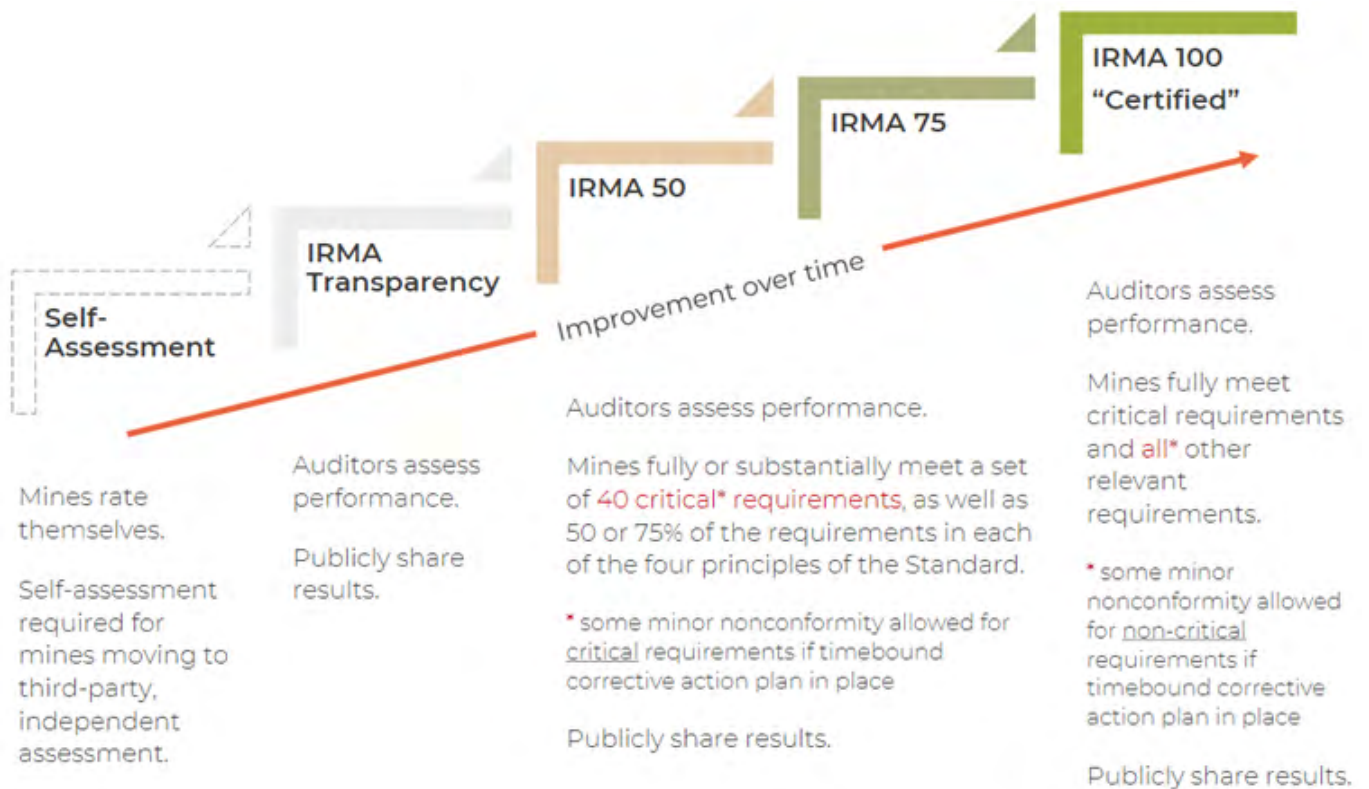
IRMA 100 "Certified"

IRMA 75

IRMA 50

IRMA Transparency

Self-Assessment

Improvement over time

Mines rate themselves.

Self-assessment required for mines moving to third-party, independent assessment.

Auditors assess performance.

Publicly share results.

Auditors assess performance.

Mines fully or substantially meet a set of 40 critical* requirements, as well as 50 or 75% of the requirements in each of the four principles of the Standard.

* some minor nonconformity allowed for critical requirements if timebound corrective action plan in place

Publicly share results.

Auditors assess performance.

Mines fully meet critical requirements and all* other relevant requirements.

* some minor nonconformity allowed for non-critical requirements if timebound corrective action plan in place

Publicly share results.